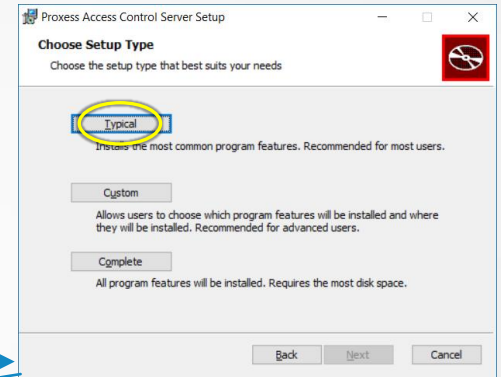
Proxess Access Control Server Setup

Choose Setup Type

Choose the setup type that best suits your needs

Typical

Installs the most common program features. Recommended for most users.

Custom

Allows users to choose which program features will be installed and where they will be installed. Recommended for advanced users.

Complete

All program features will be installed. Requires the most disk space.

Back

Next

Cancel